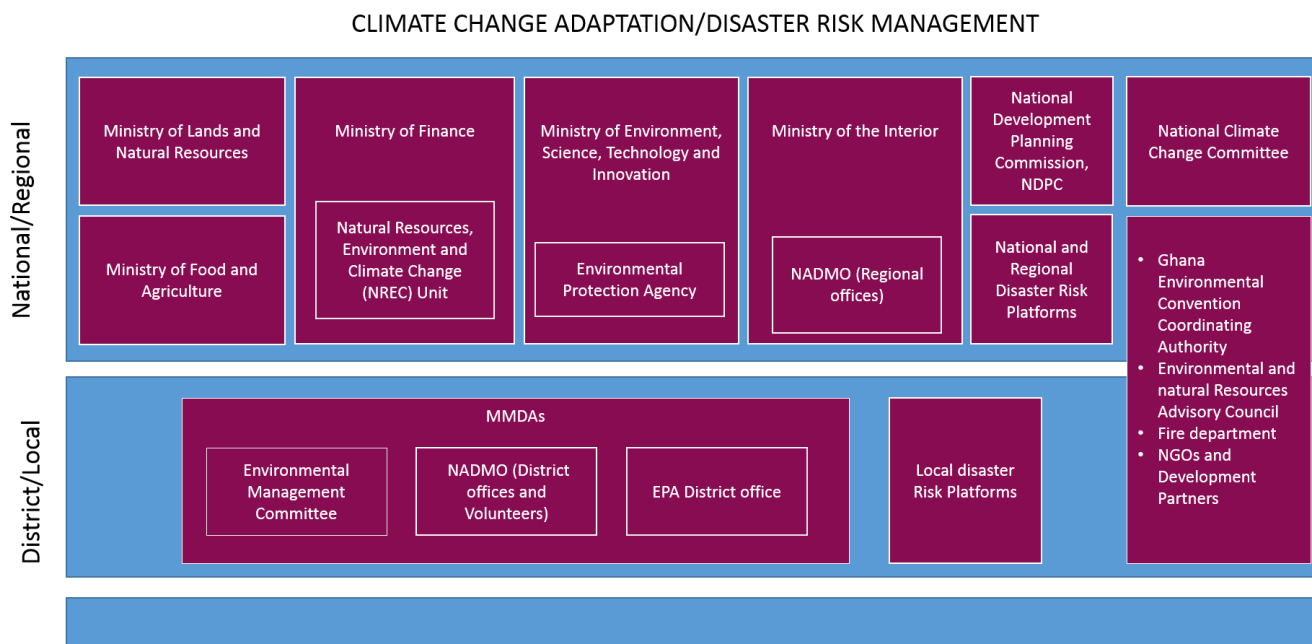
CLIMATE CHANGE ADAPTATION/DISASTER RISK MANAGEMENT

National/Regional

Ministry of Lands and Natural Resources

Ministry of Food and Agriculture

Ministry of Finance

Natural Resources, Environment and Climate Change (NREC) Unit

Ministry of Environment, Science, Technology and Innovation

Environmental Protection Agency

Ministry of the Interior

NADMO (Regional offices)

National Development Planning Commission, NDPC

National and Regional Disaster Risk Platforms

National Climate Change Committee

- Ghana Environmental Convention Coordinating Authority
- Environmental and natural Resources Advisory Council
- Fire department
- NGOs and Development Partners

District/Local

MMDAs

Environmental Management Committee

NADMO (District offices and Volunteers)

EPA District office

Local disaster Risk Platforms